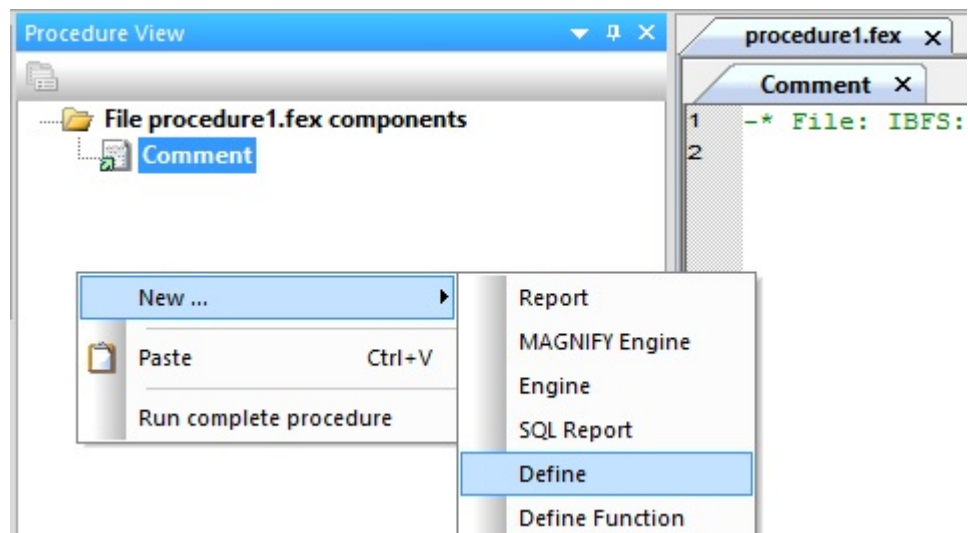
Procedure View

File procedure1.fex components

Comment

New ...

Paste Ctrl+V

Run complete procedure

Report

MAGNIFY Engine

Engine

SQL Report

Define

Define Function

procedure1.fex ×

Comment ×

1 -* File: IBFS:

2